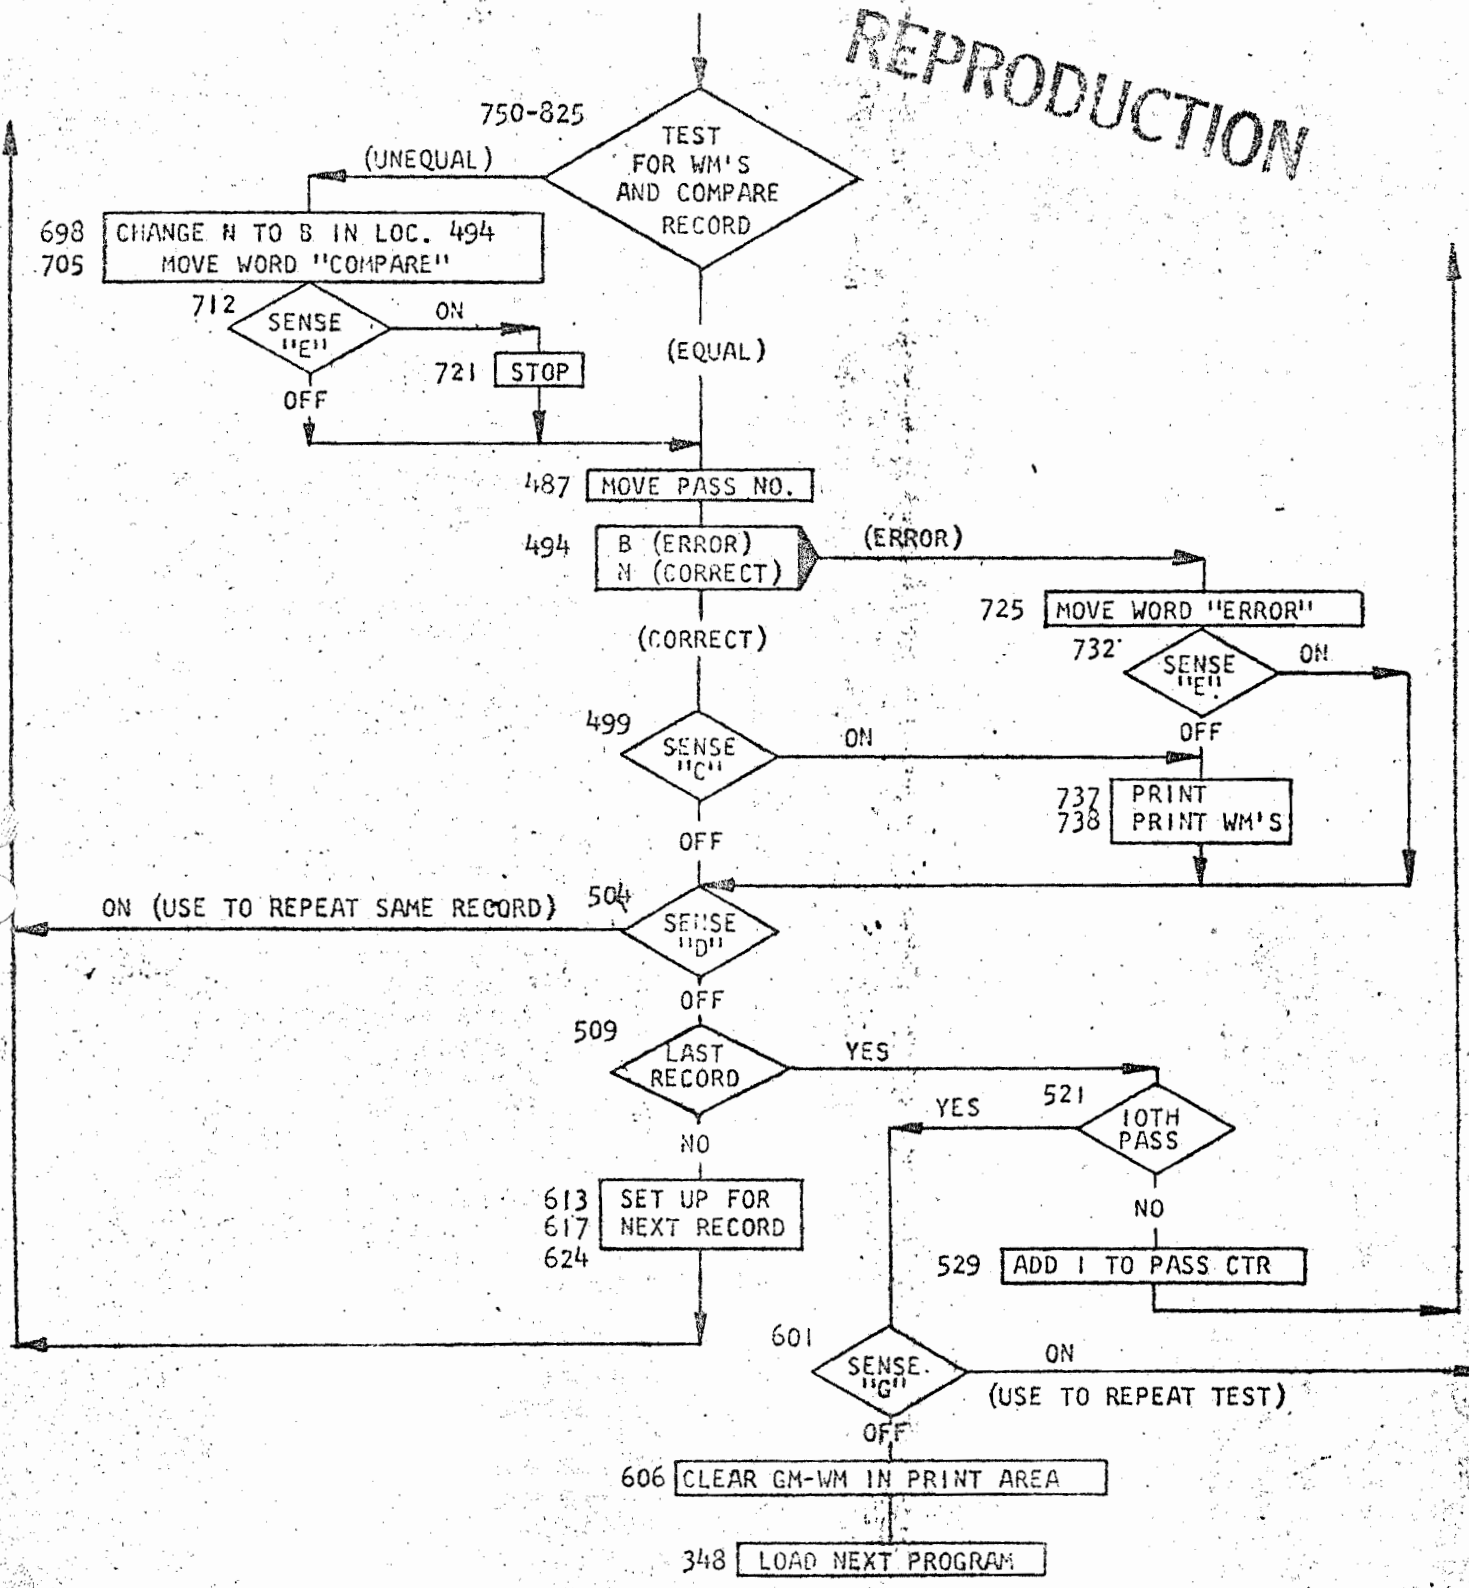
REPRODUCTION

750-825
TEST FOR WM'S AND COMPARE RECORD

(UNEQUAL)

698
705
CHANGE N TO B IN LOC. 494
MOVE WORD "COMPARE"

712
SENSE "E"
ON
721 STOP
OFF

(EQUAL)

487 MOVE PASS NO.

494
B (ERROR)
N (CORRECT)
(ERROR)

725 MOVE WORD "ERROR"

732
SENSE "E"
ON
OFF

(CORRECT)

499
SENSE "C"
ON

737
738
PRINT
PRINT WM'S

OFF

ON (USE TO REPEAT SAME RECORD)
504
SENSE "D"
OFF

509
LAST RECORD
YES

521
10TH PASS
YES
NO

NO

613
617
624
SET UP FOR NEXT RECORD

529 ADD 1 TO PASS CTR

601
SENSE "G"
ON
(USE TO REPEAT TEST)
OFF

606 CLEAR GM-WM IN PRINT AREA

348 LOAD NEXT PROGRAM